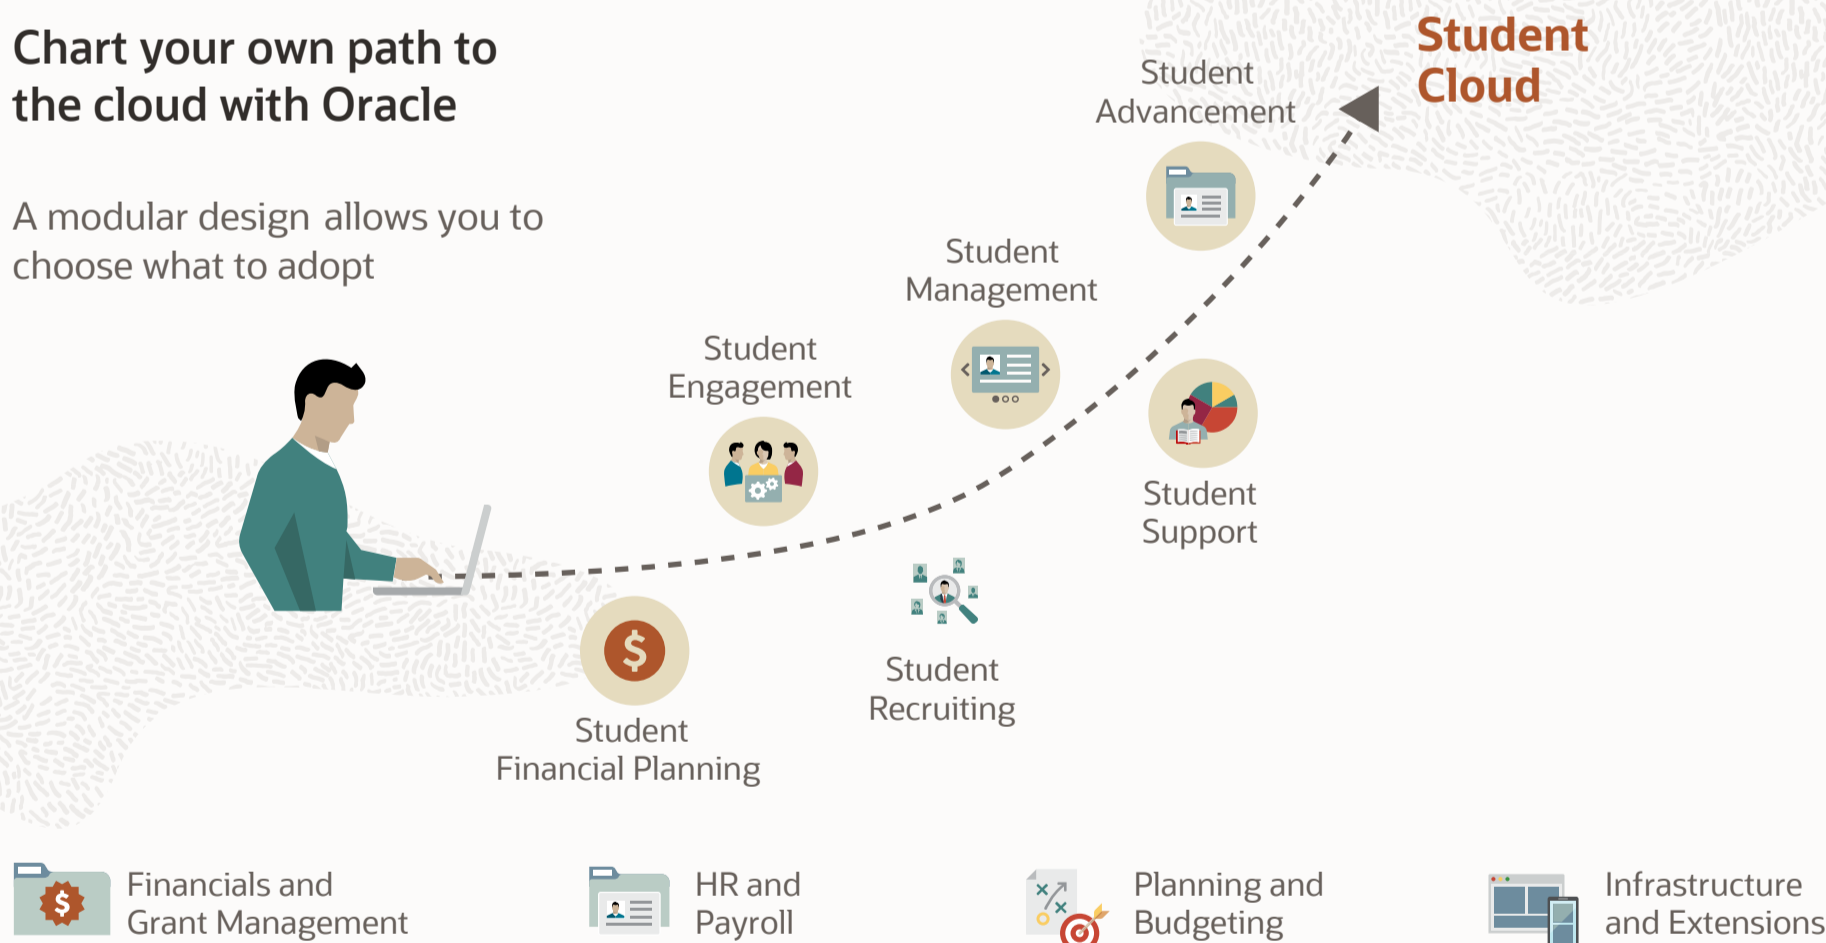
Chart your own path to the cloud with Oracle

A modular design allows you to choose what to adopt

Student Cloud

Student Advancement

Student Management

Student Engagement

Student Support

Student Financial Planning

Student Recruiting

Financials and Grant Management

HR and Payroll

Planning and Budgeting

Infrastructure and Extensions